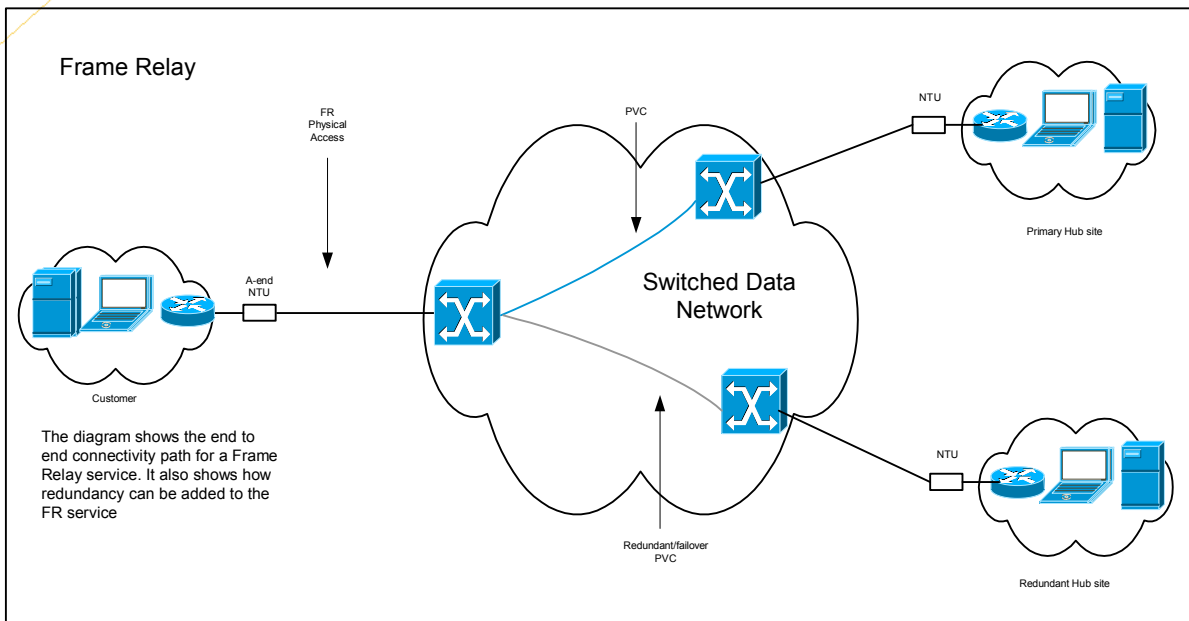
Frame Relay

FR Physical Access

PVC

NTU

Primary Hub site

A-end NTU

Switched Data Network

Customer

The diagram shows the end to end connectivity path for a Frame Relay service. It also shows how redundancy can be added to the FR service

NTU

Redundant/failover PVC

Redundant Hub site